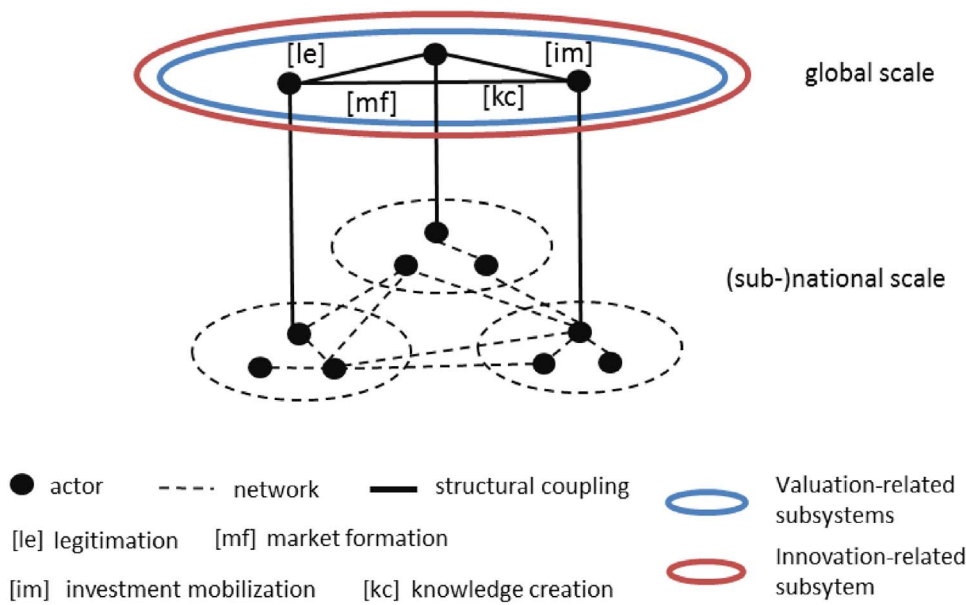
[le]
[im]
[mf]
[kc]
global scale

(sub-)national scale

actor
network
structural coupling
Valuation-related subsystems

[le] legitimation
[mf] market formation
Innovation-related subsytem

[im] investment mobilization
[kc] knowledge creation